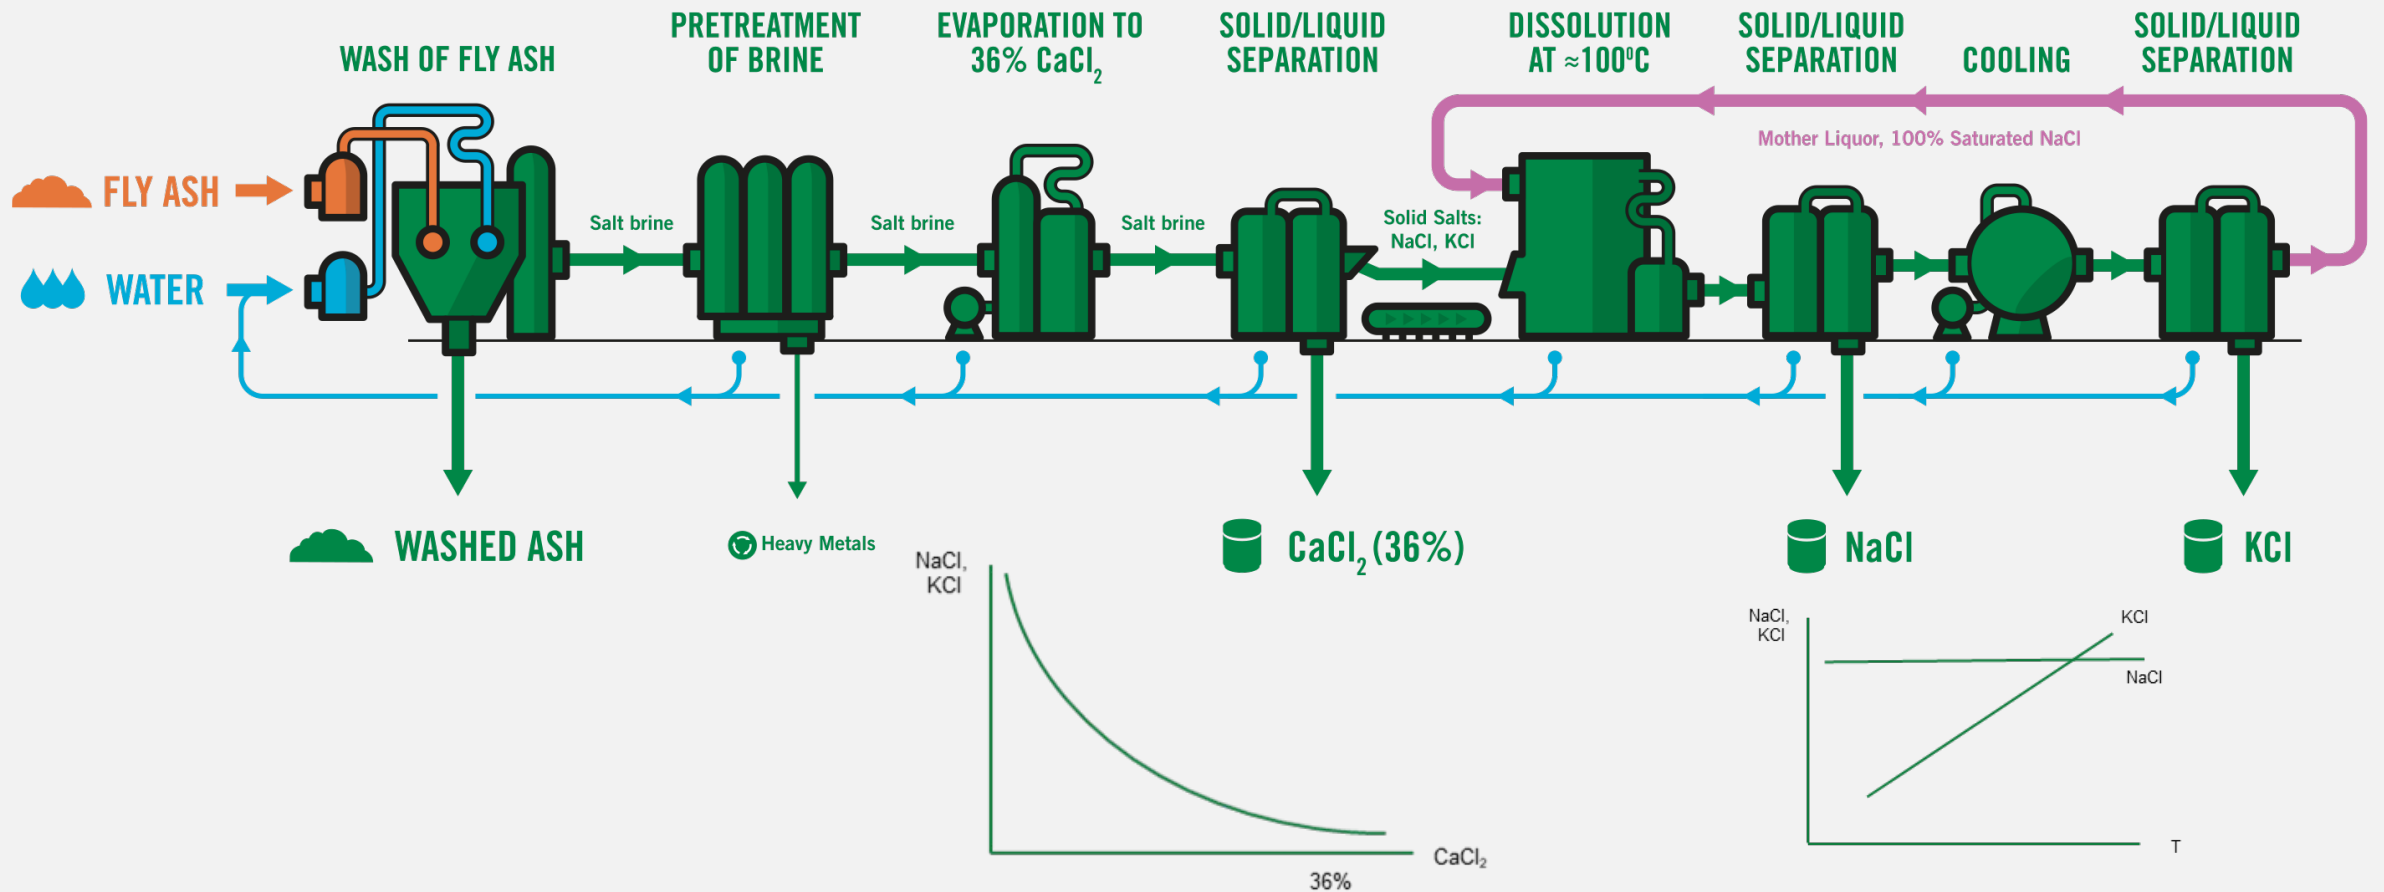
WASH OF FLY ASH

PRETREATMENT OF BRINE

EVAPORATION TO 36% $CaCl_2$

SOLID/LIQUID SEPARATION

DISSOLUTION AT ≈100°C

SOLID/LIQUID SEPARATION

COOLING

SOLID/LIQUID SEPARATION

Mother Liquor, 100% Saturated NaCl

FLY ASH

WATER

Salt brine

Salt brine

Salt brine

Solid Salts: NaCl, KCl

WASHED ASH

Heavy Metals

$CaCl_2$ (36%)

NaCl

KCl

NaCl, KCl

$CaCl_2$

36%

NaCl, KCl

KCl

NaCl

T